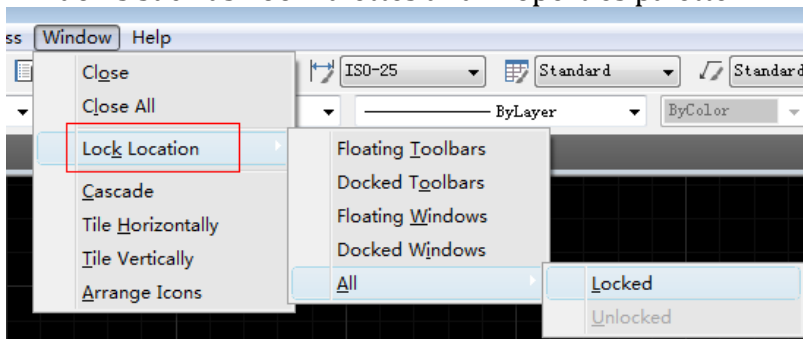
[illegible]

ss Window Help

Close
Close All
Lock Location
Cascade
Tile Horizontally
Tile Vertically
Arrange Icons

ISO-25
Standard
Standard
ByLayer
ByColor

Floating Toolbars
Docked Toolbars
Floating Windows
Docked Windows
All

Locked
Unlocked